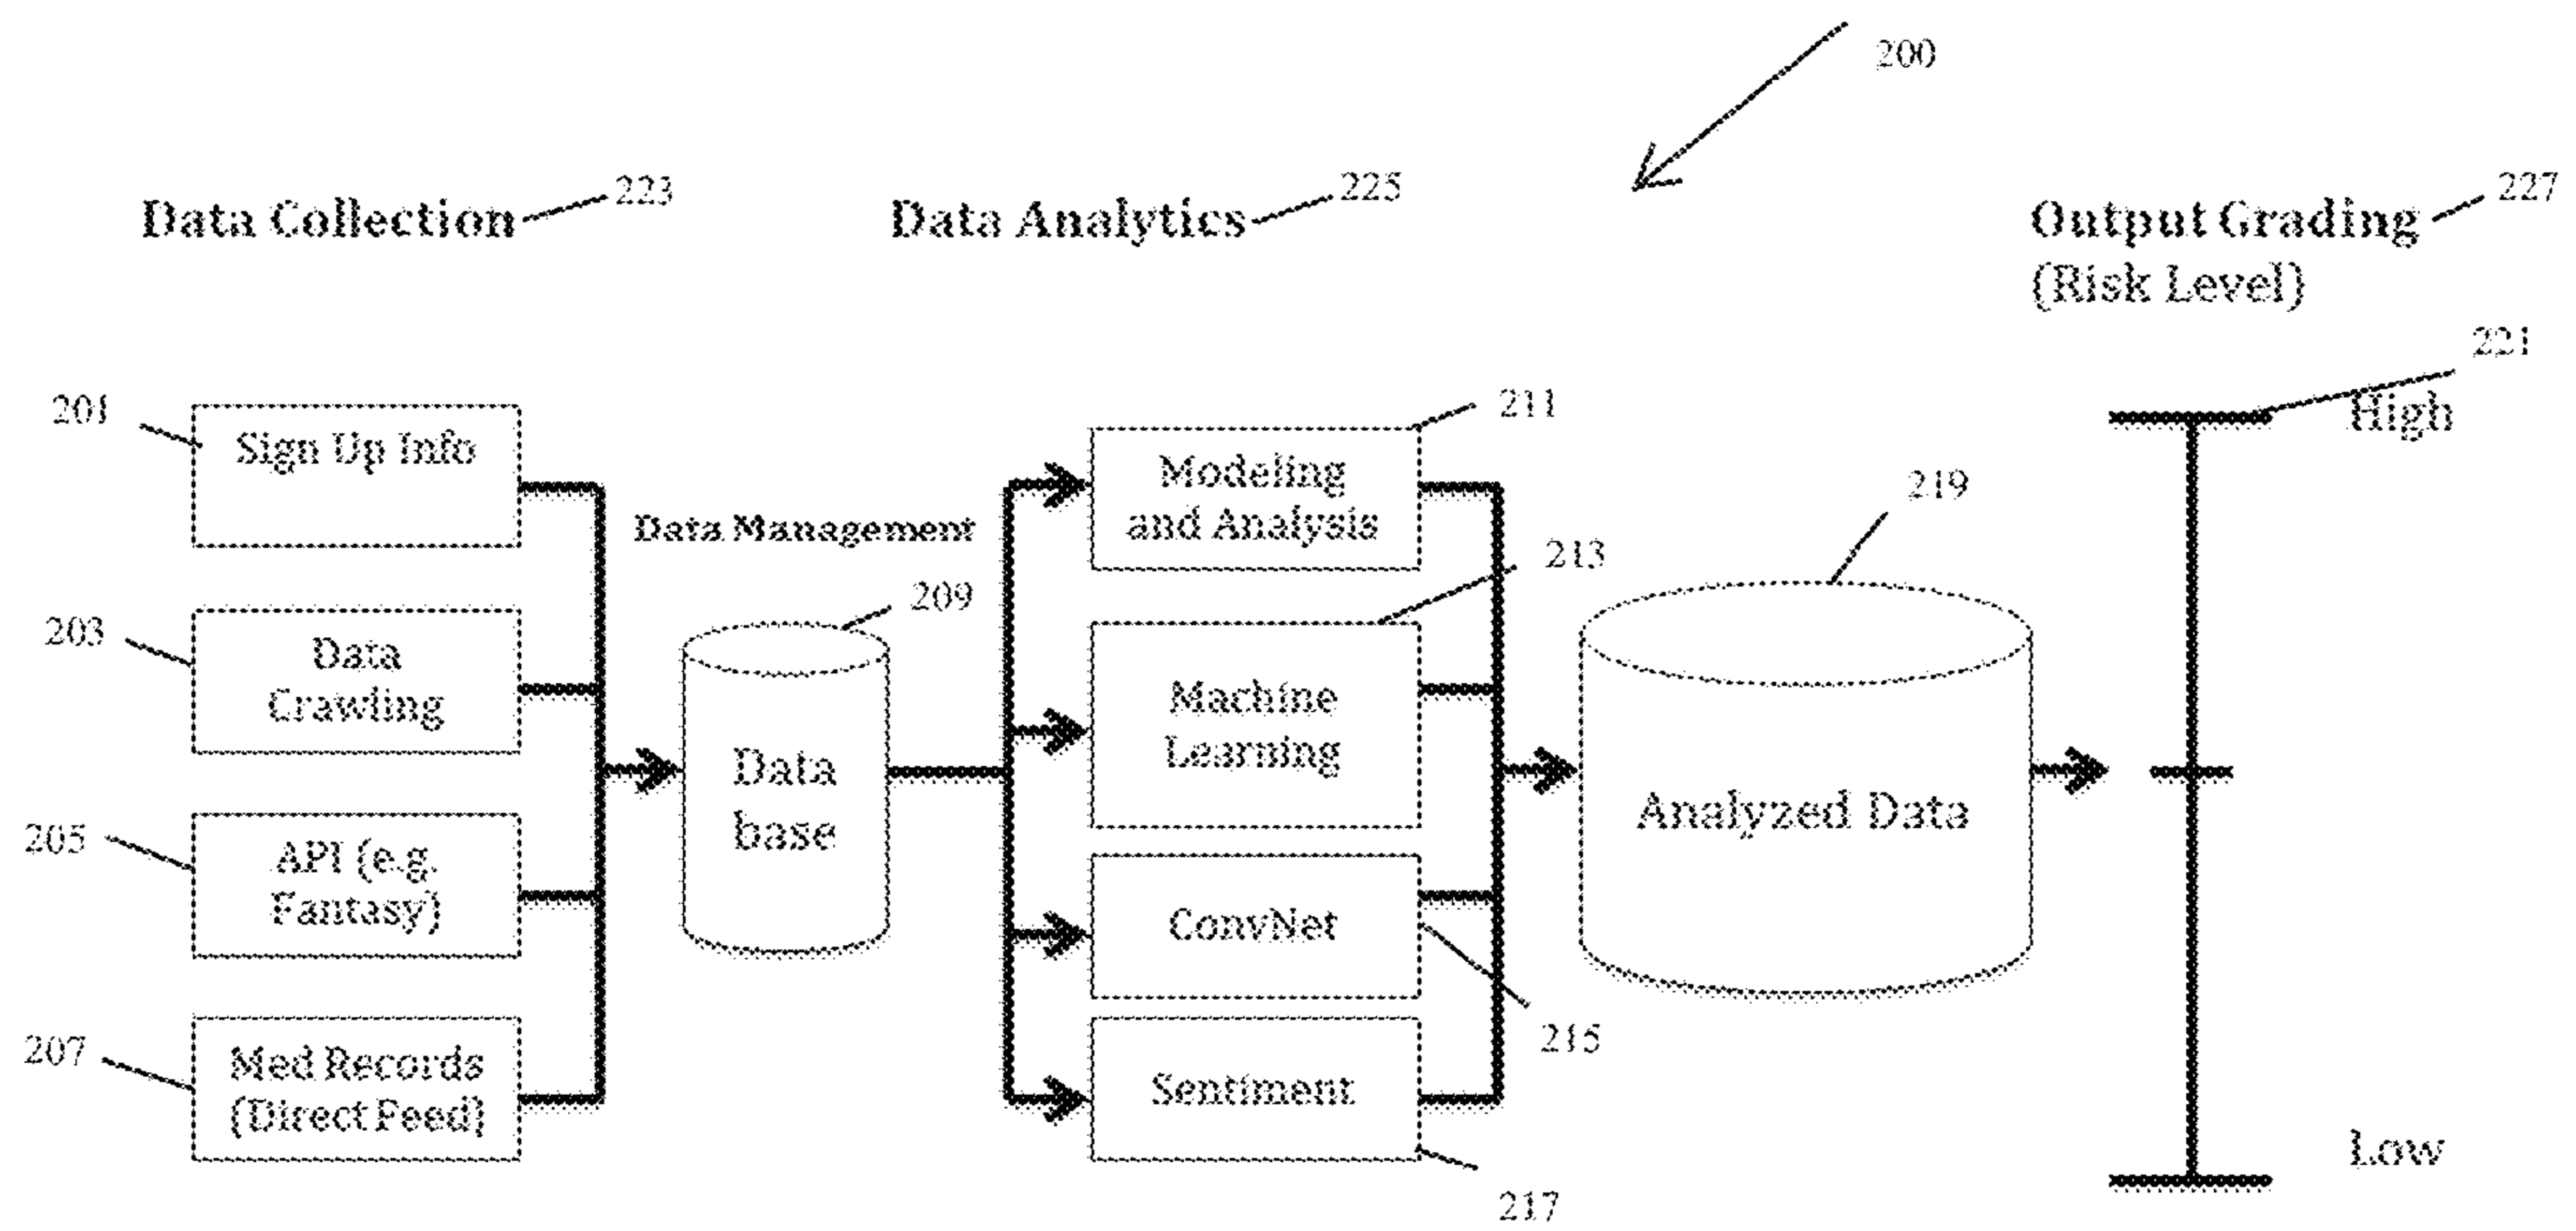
200

Data Collection 223

Data Analytics 225

Output Grading (Risk Level) 227

221

High

201 Sign Up Info

203 Data Crawling

205 API (e.g. Fantasy)

207 Med Records (Direct Feed)

Data Management

209 Data base

211 Modeling and Analysis

213 Machine Learning

ConvNet 215

Sentiment 217

219 Analyzed Data

Low